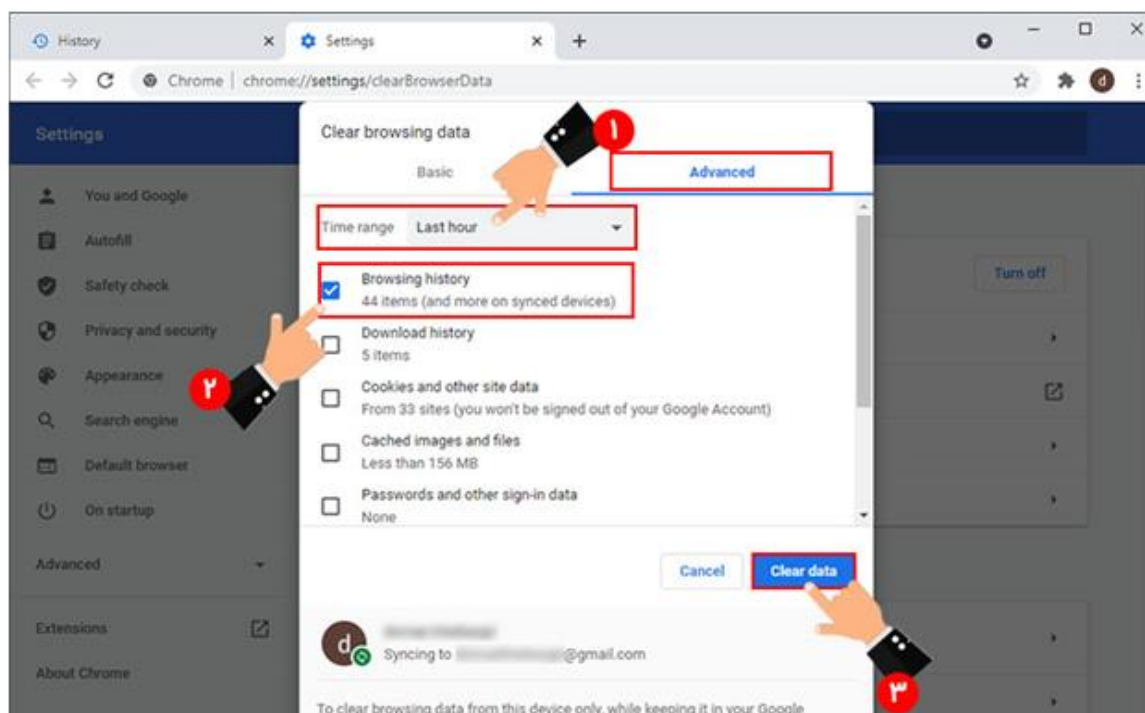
History
Settings
Chrome | chrome://settings/clearBrowserData
Settings
You and Google
Autofill
Safety check
Privacy and security
Appearance
Search engine
Default browser
On startup
Advanced
Extensions
About Chrome
Turn off
Clear browsing data
Basic
Advanced
۱
Time range Last hour
Browsing history
44 items (and more on synced devices)
۲
Download history
5 items
Cookies and other site data
From 33 sites (you won't be signed out of your Google Account)
Cached images and files
Less than 156 MB
Passwords and other sign-in data
None
Cancel
Clear data
۳
d
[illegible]
Syncing to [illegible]@gmail.com
To clear browsing data from this device only, while keeping it in your Google